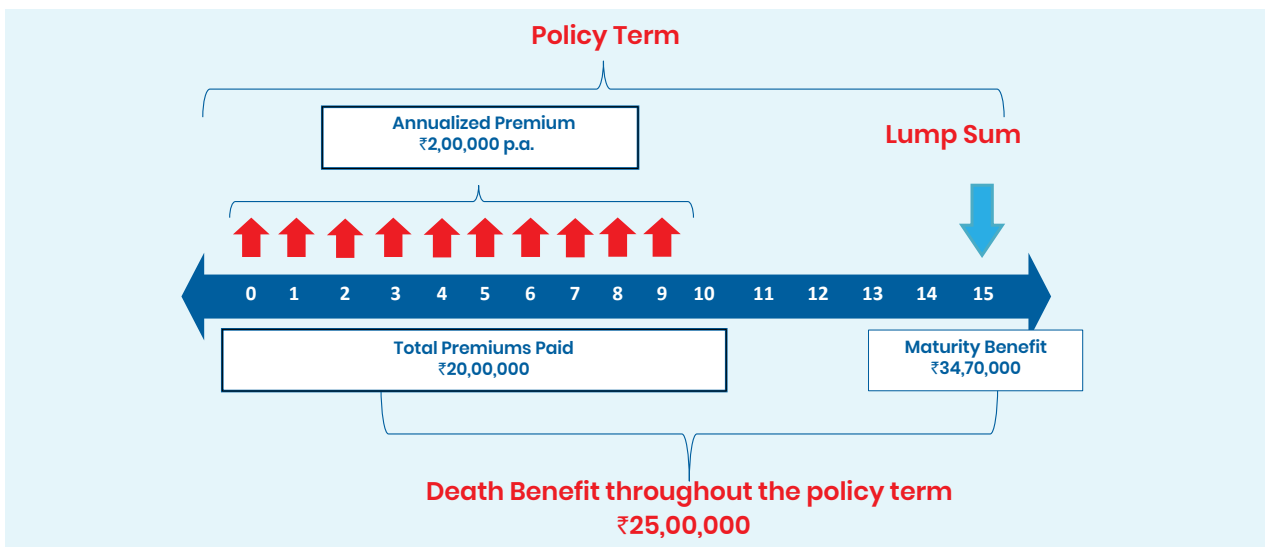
Policy Term

Annualized Premium
₹2,00,000 p.a.

Lump Sum

0 1 2 3 4 5 6 7 8 9 10 11 12 13 14 15

Total Premiums Paid
₹20,00,000

Maturity Benefit
₹34,70,000

Death Benefit throughout the policy term
₹25,00,000